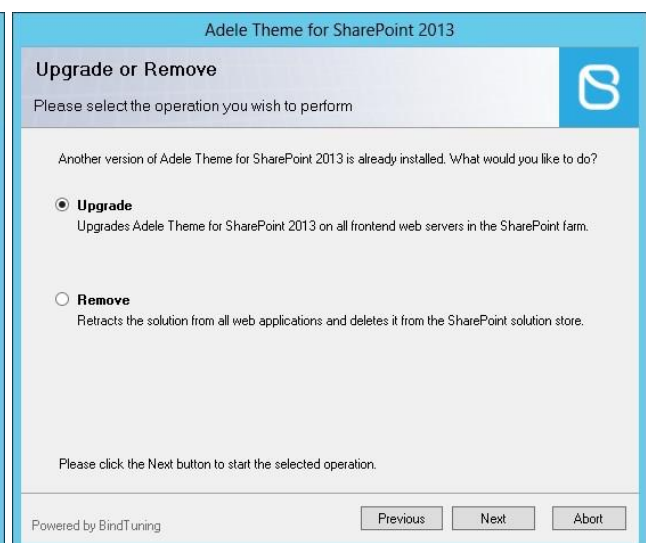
Adele Theme for SharePoint 2013

Upgrade or Remove

Please select the operation you wish to perform

Another version of Adele Theme for SharePoint 2013 is already installed. What would you like to do?

Upgrade
Upgrades Adele Theme for SharePoint 2013 on all frontend web servers in the SharePoint farm.

Remove
Retracts the solution from all web applications and deletes it from the SharePoint solution store.

Please click the Next button to start the selected operation.

Powered by BindTuning

Previous

Next

Abort